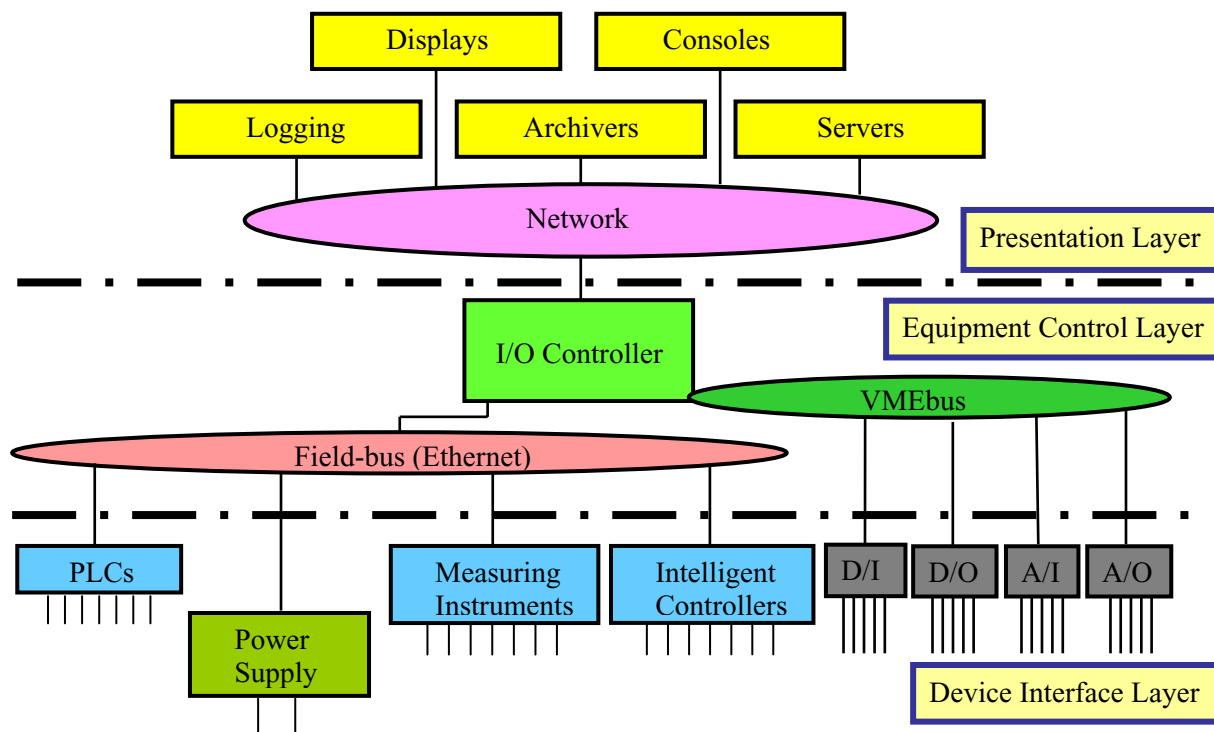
Displays

Consoles

Logging

Archivers

Servers

Network

Presentation Layer

I/O Controller

Equipment Control Layer

VMEbus

Field-bus (Ethernet)

PLCs

Power Supply

Measuring Instruments

Intelligent Controllers

D/I

D/O

A/I

A/O

Device Interface Layer